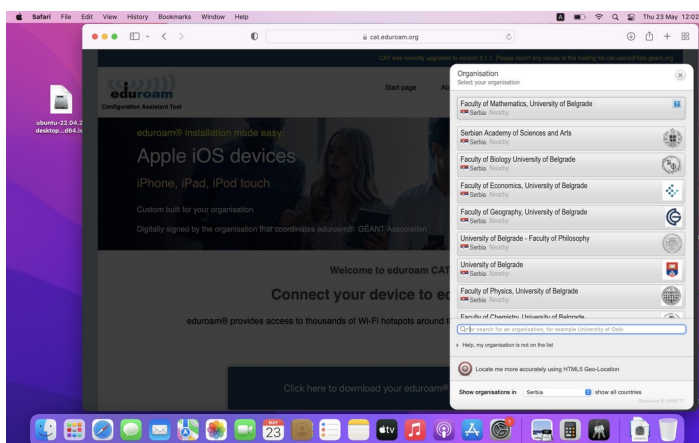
Safari File Edit View History Bookmarks Window Help

Thu 23 May 12:02

ubuntu-22.04.2 desktop...d64.is

cat.eduroam.org

CAT was recently upgraded to version 2.1.1. Please report any issues to the mailing list cat-users@lists.geant.org

eduroam
Configuration Assistant Tool

Start page Ab

eduroam® installation made easy:

Apple iOS devices

iPhone, iPad, iPod touch

Custom built for your organisation

Digitally signed by the organisation that coordinates eduroam®: GÉANT Association

Welcome to eduroam CAT

Connect your device to ed

eduroam® provides access to thousands of Wi-Fi hotspots around t

Click here to download your eduroam®

Organisation
Select your organisation

Faculty of Mathematics, University of Belgrade
Serbia Nearby

Serbian Academy of Sciences and Arts
Serbia Nearby

Faculty of Biology University of Belgrade
Serbia Nearby

Faculty of Economics, University of Belgrade
Serbia Nearby

Faculty of Geography, University of Belgrade
Serbia Nearby

University of Belgrade - Faculty of Philosophy
Serbia Nearby

University of Belgrade
Serbia Nearby

Faculty of Physics, University of Belgrade
Serbia Nearby

Faculty of Chemistry University of Belgrade

or search for an organisation, for example University of Oslo

Help, my organisation is not on the list

Locate me more accurately using HTML5 Geo-Location

Show organisations in Serbia show all countries

23

tv